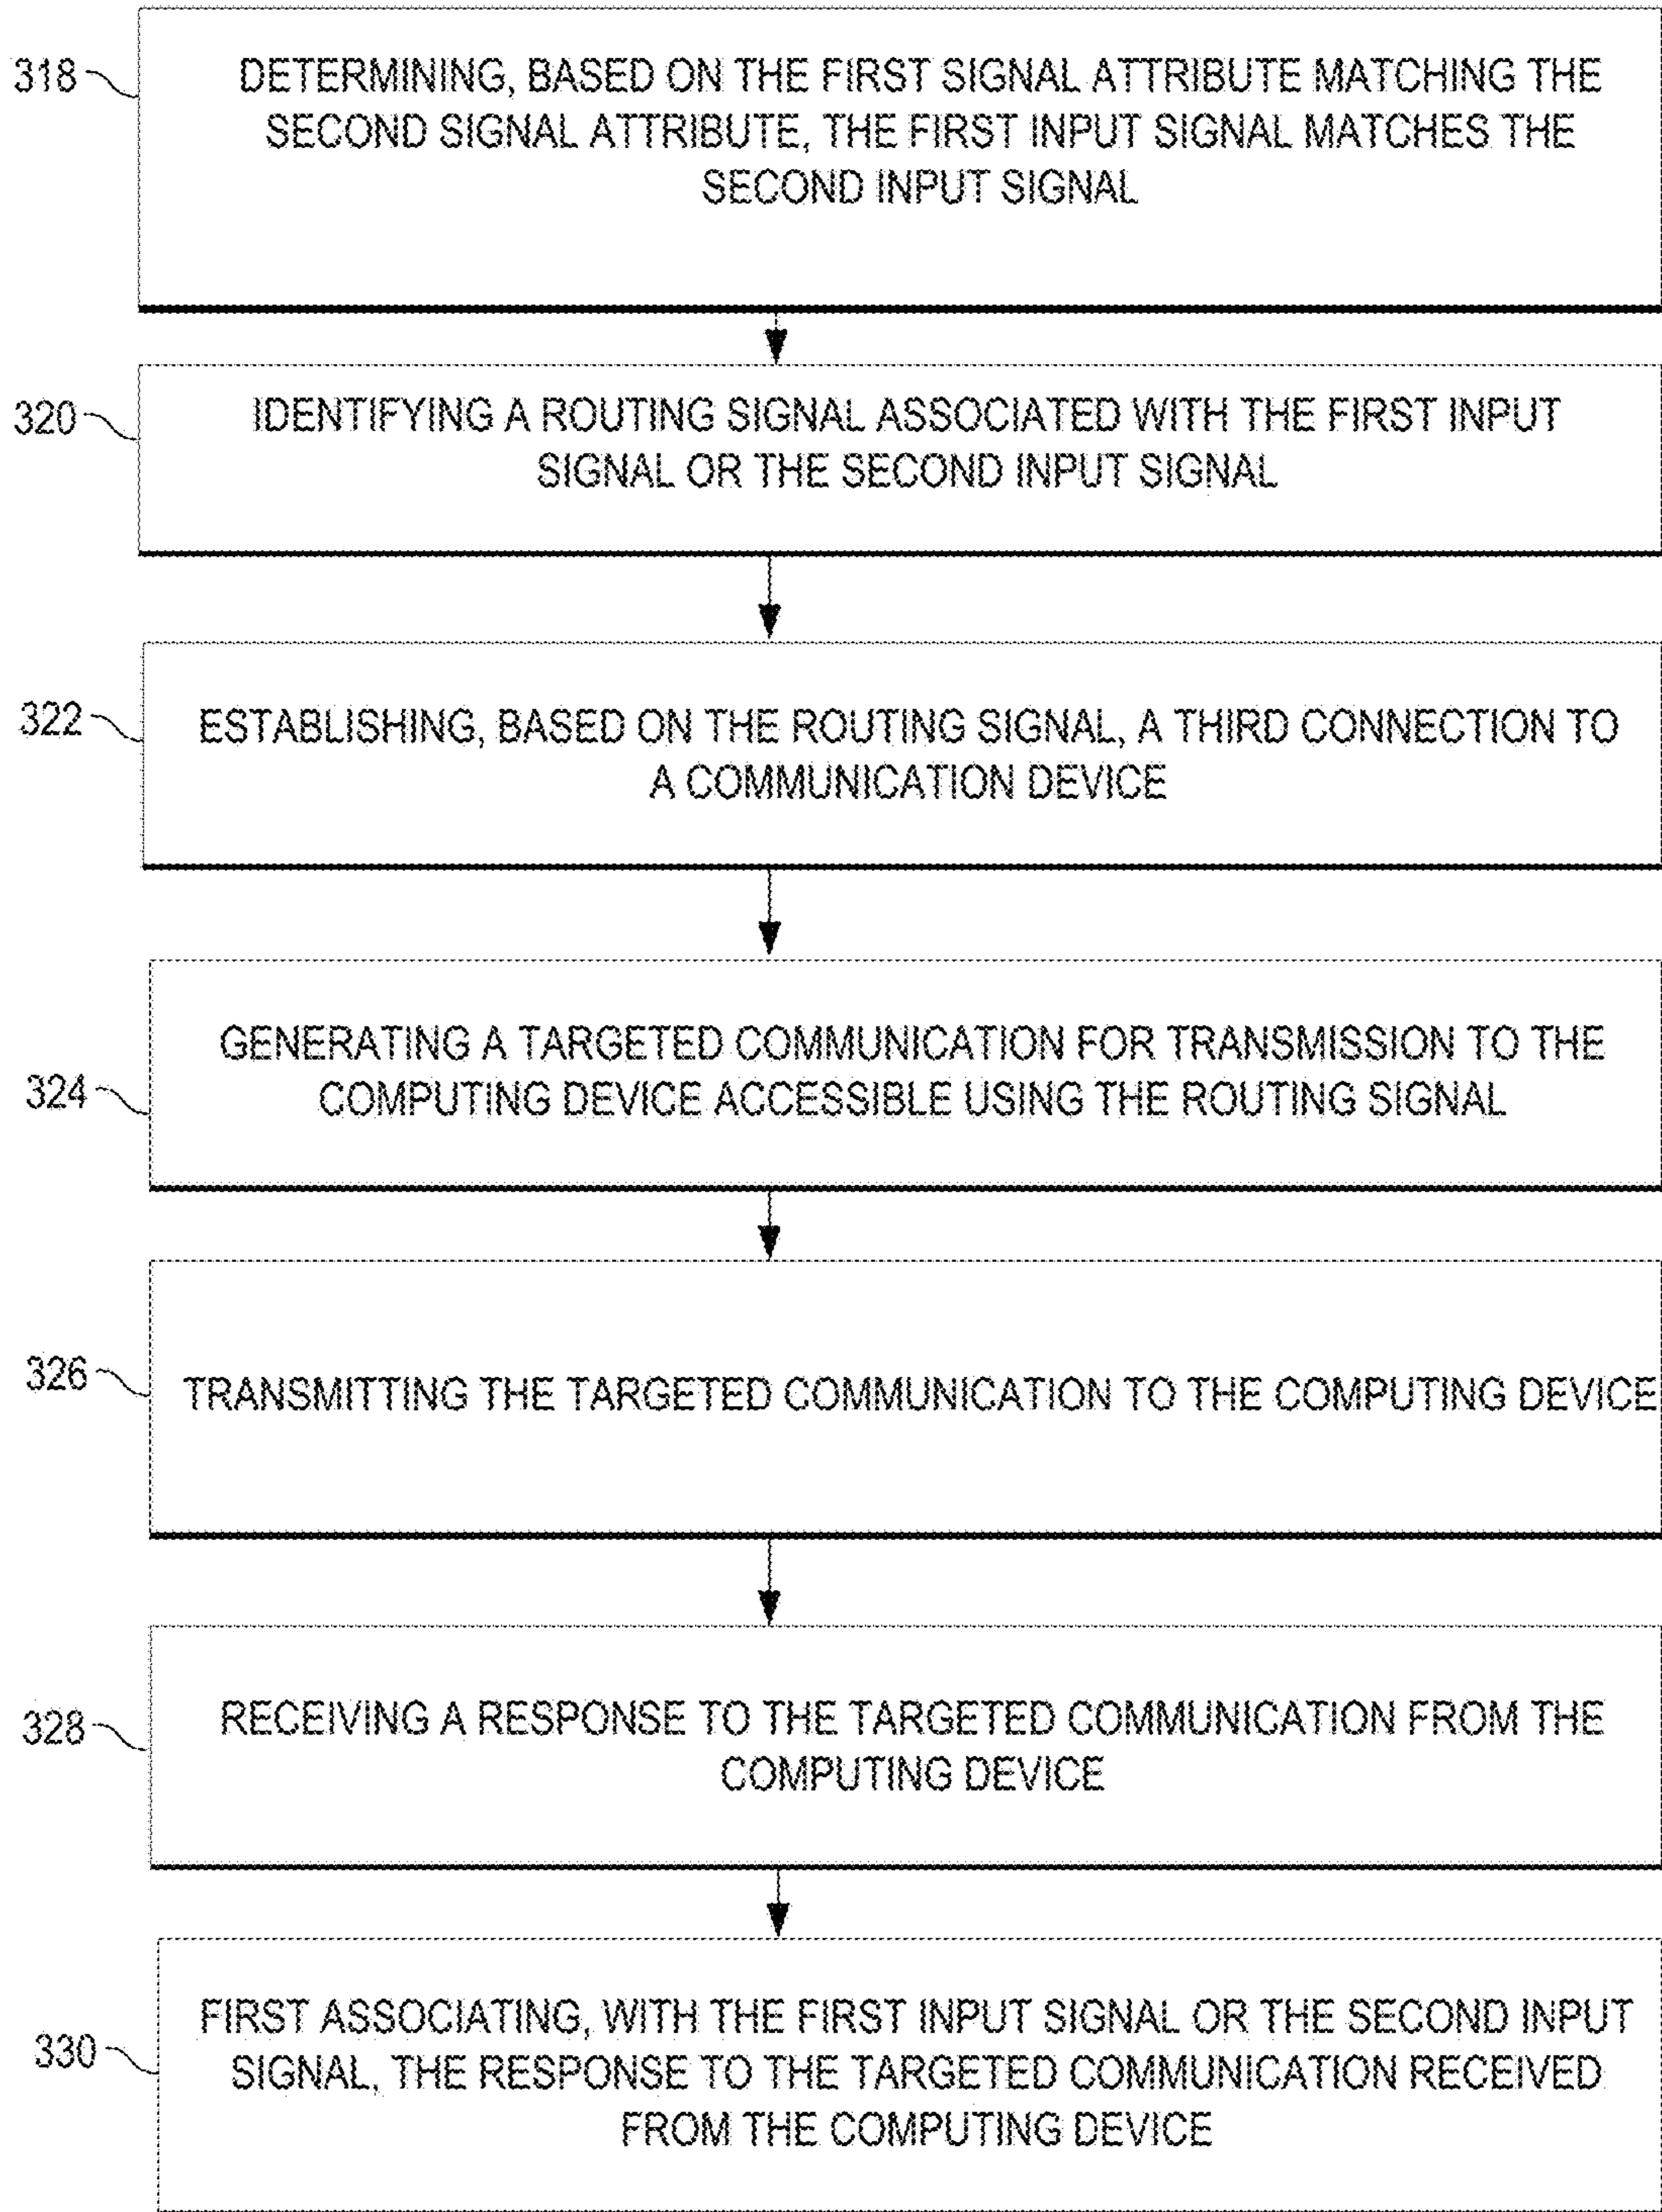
318

DETERMINING, BASED ON THE FIRST SIGNAL ATTRIBUTE MATCHING THE SECOND SIGNAL ATTRIBUTE, THE FIRST INPUT SIGNAL MATCHES THE SECOND INPUT SIGNAL

320

IDENTIFYING A ROUTING SIGNAL ASSOCIATED WITH THE FIRST INPUT SIGNAL OR THE SECOND INPUT SIGNAL

322

ESTABLISHING, BASED ON THE ROUTING SIGNAL, A THIRD CONNECTION TO A COMMUNICATION DEVICE

324

GENERATING A TARGETED COMMUNICATION FOR TRANSMISSION TO THE COMPUTING DEVICE ACCESSIBLE USING THE ROUTING SIGNAL

326

TRANSMITTING THE TARGETED COMMUNICATION TO THE COMPUTING DEVICE

328

RECEIVING A RESPONSE TO THE TARGETED COMMUNICATION FROM THE COMPUTING DEVICE

330

FIRST ASSOCIATING, WITH THE FIRST INPUT SIGNAL OR THE SECOND INPUT SIGNAL, THE RESPONSE TO THE TARGETED COMMUNICATION RECEIVED FROM THE COMPUTING DEVICE